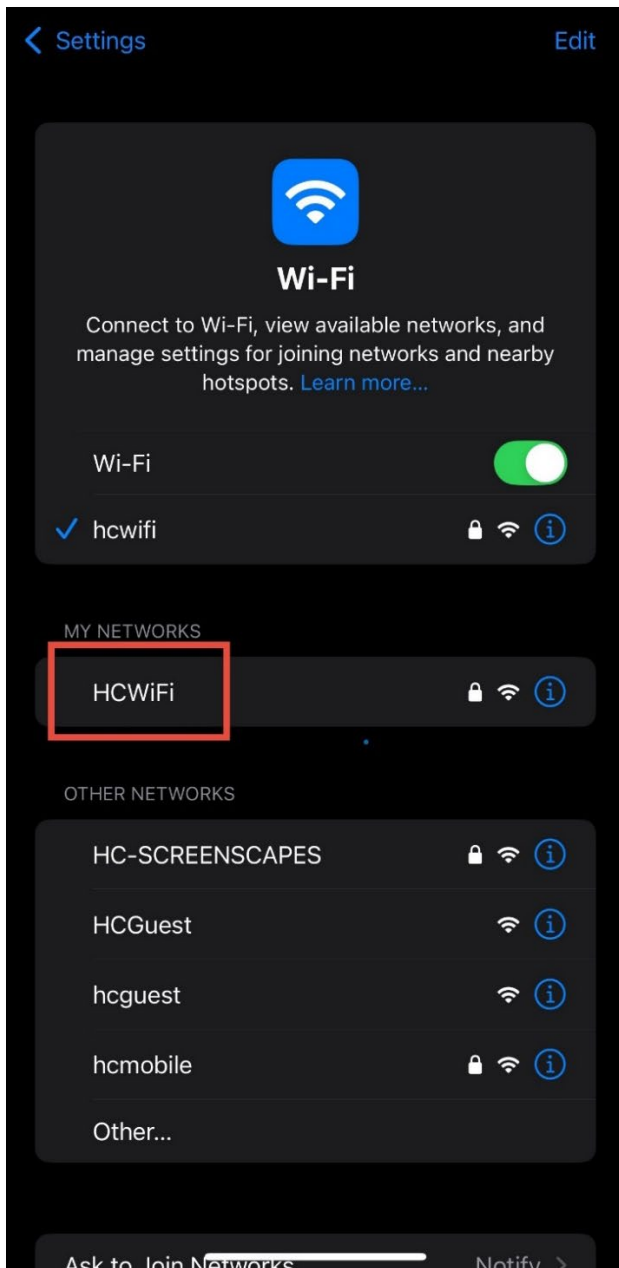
< Settings

Edit

Wi-Fi

Connect to Wi-Fi, view available networks, and manage settings for joining networks and nearby hotspots. Learn more...

Wi-Fi

✓ hcwifi

MY NETWORKS

HCWiFi

OTHER NETWORKS

HC-SCREENSCAPES

HCGuest

hcguest

hcmobile

Other...

Ask to Join Networks

Notify >